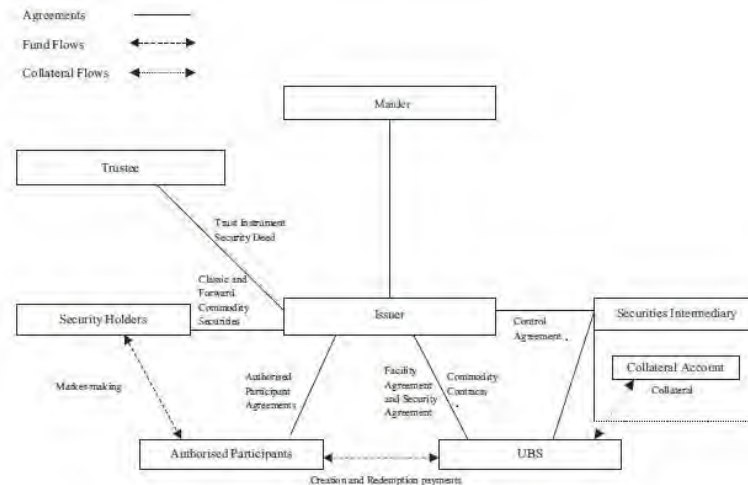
Agreements

Fund Flows

Collateral Flows

Manager

Trustee

Trust Instrument
Security Deed

Classic and
Forward
Commodity
Securities

Security Holders

Issuer

Control
Agreement

Securities Intermediary

Collateral Account

Collateral

Market-making

Authorised
Participant
Agreements

Facility
Agreement
and Security
Agreement

Commodity
Contracts

Authorised Participants

UBS

Creation and Redemption payments